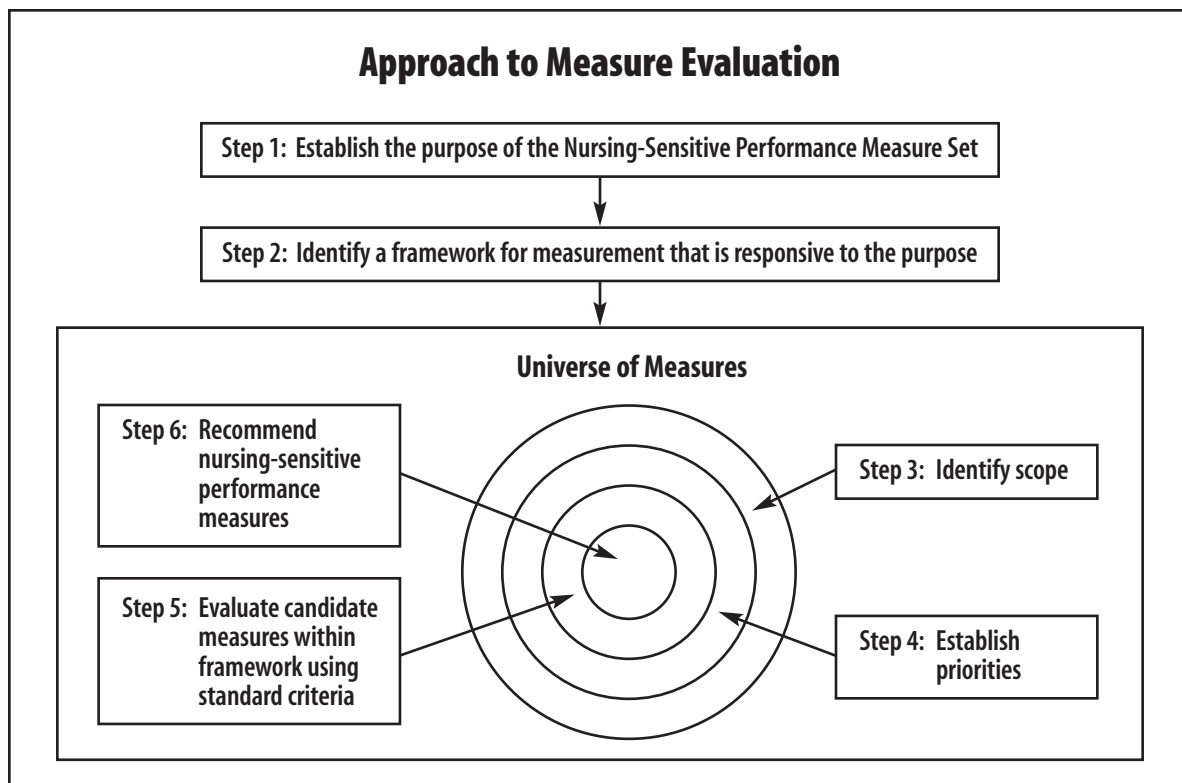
Approach to Measure Evaluation

Step 1: Establish the purpose of the Nursing-Sensitive Performance Measure Set

Step 2: Identify a framework for measurement that is responsive to the purpose

Universe of Measures

Step 6: Recommend nursing-sensitive performance measures

Step 3: Identify scope

Step 5: Evaluate candidate measures within framework using standard criteria

Step 4: Establish priorities